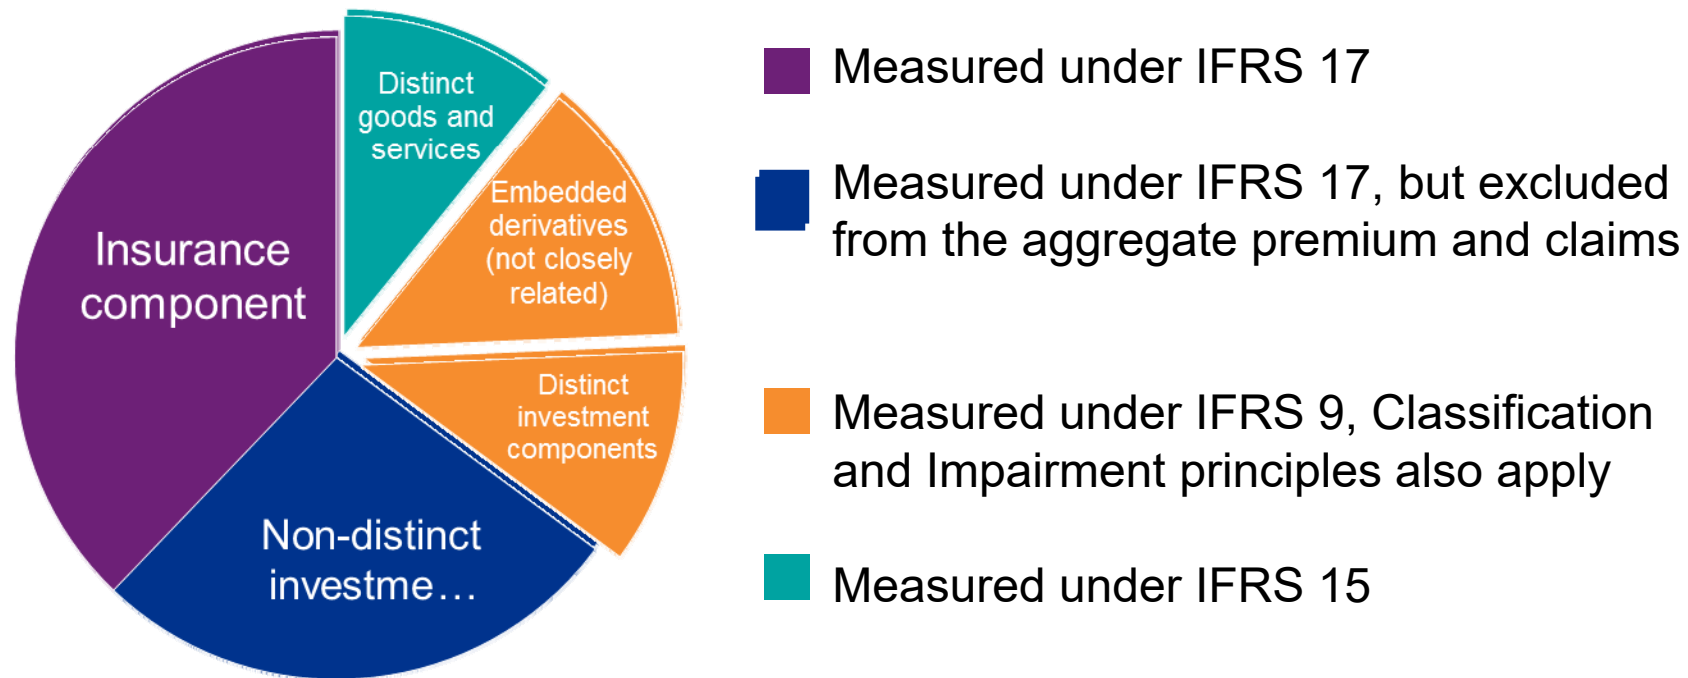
Distinct goods and services

Embedded derivatives (not closely related)

Insurance component

Distinct investment components

Non-distinct investme…

Measured under IFRS 17

Measured under IFRS 17, but excluded from the aggregate premium and claims

Measured under IFRS 9, Classification and Impairment principles also apply

Measured under IFRS 15